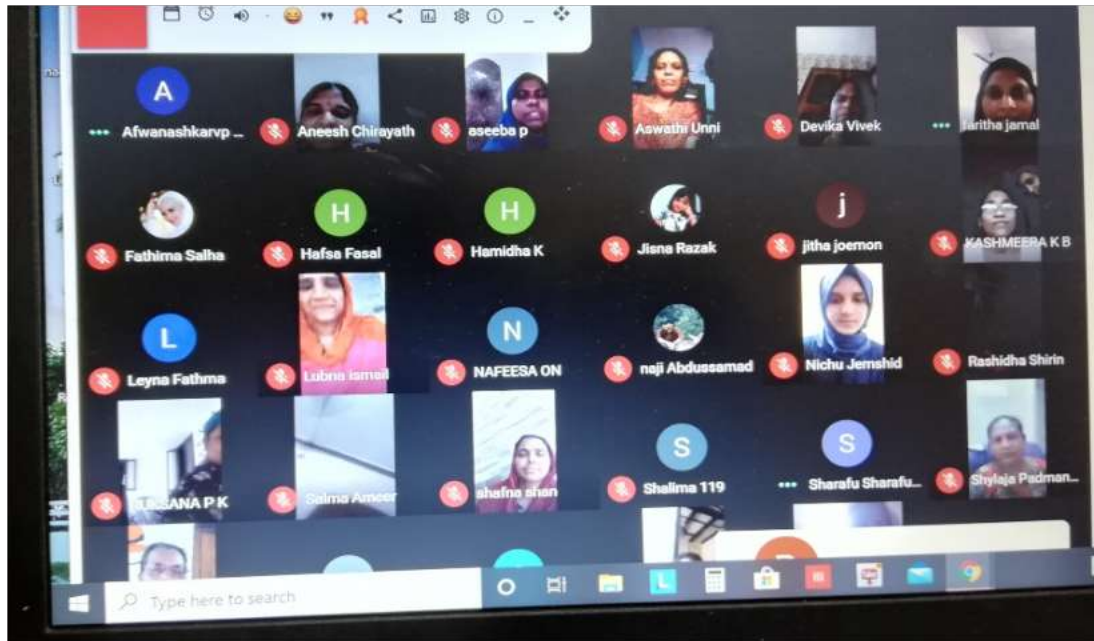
A
Afwanashkarvp ...
Aneesh Chirayath
aseeba p
Aswathi Unni
Devika Vivek
faritha jamal
Fathima Salha
H
Hafsa Fasal
H
Hamidha K
Jisna Razak
j
jitha joemon
KASHMEERA K B
L
Leyna Fathma
Lubna ismail
N
NAFEESA ON
naji Abdussamad
Nichu Jemshid
Rashidha Shirin
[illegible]SANA P K
Salma Ameer
shafna shan
S
Shalima 119
S
Sharafu Sharafu...
Shylaja Padman...
Type here to search